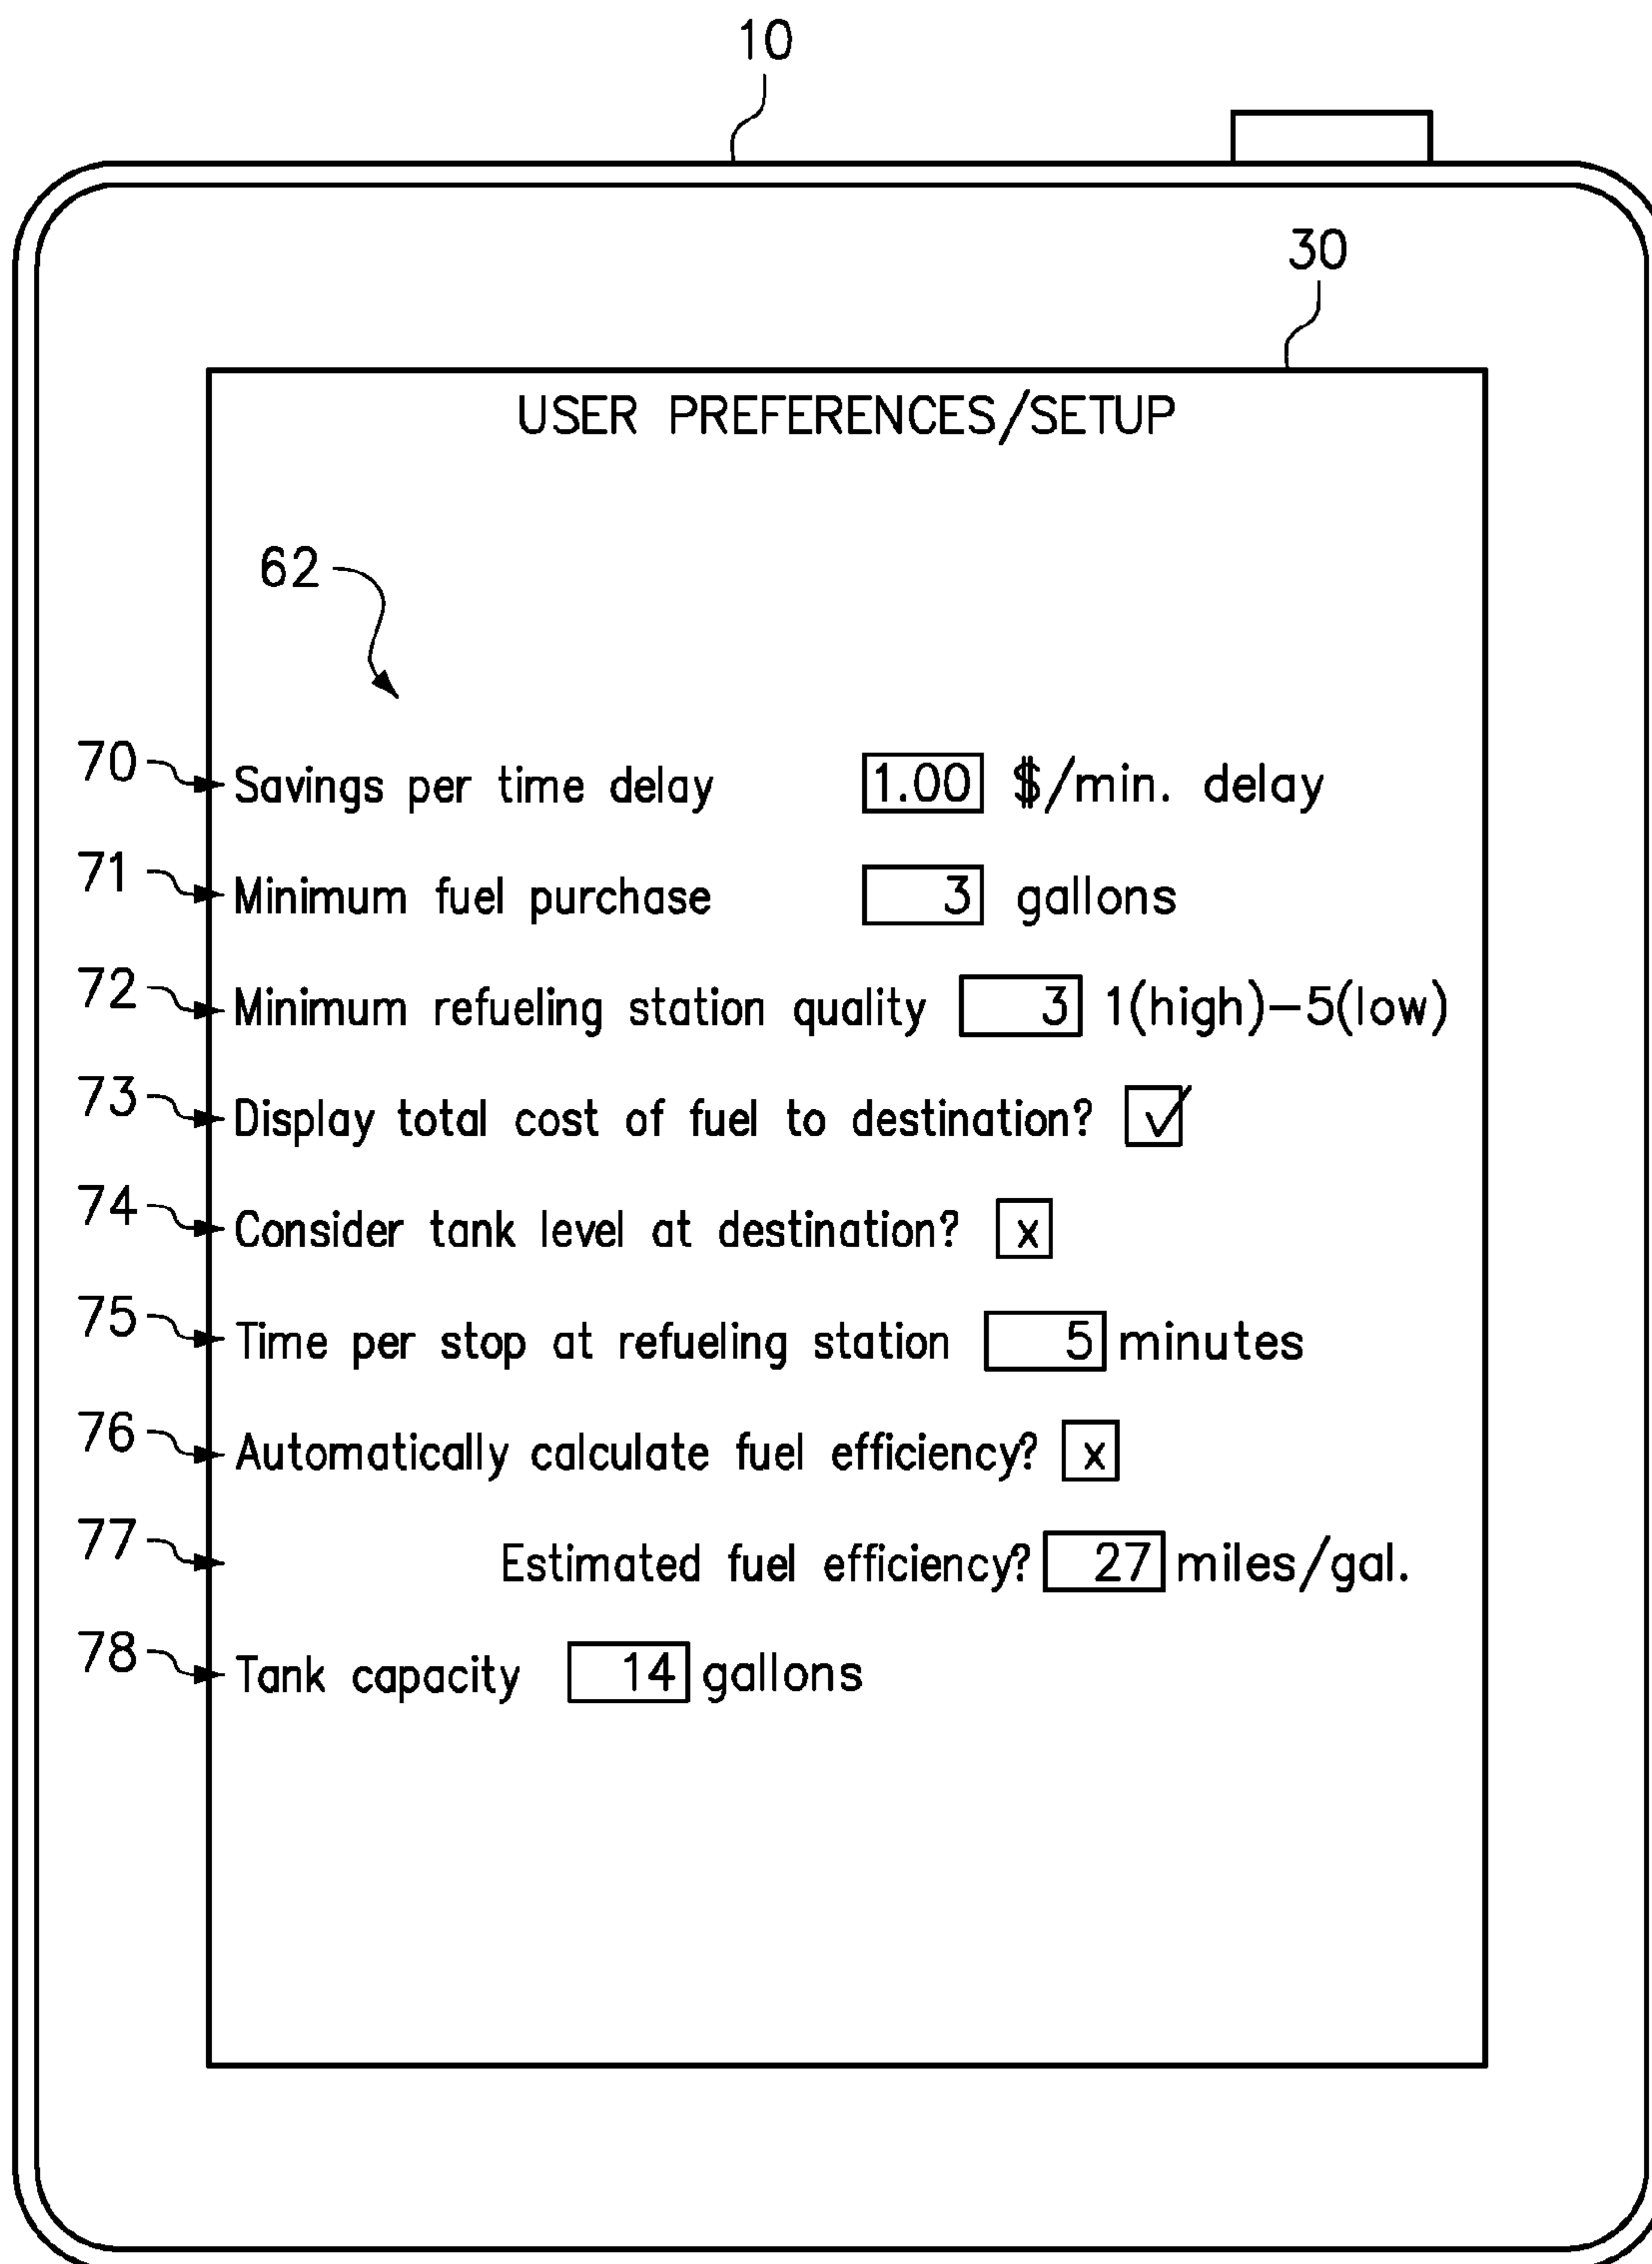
10

30

USER PREFERENCES/SETUP

62

70 Savings per time delay 1.00 \$/min. delay

71 Minimum fuel purchase 3 gallons

72 Minimum refueling station quality 3 1(high)–5(low)

73 Display total cost of fuel to destination? ✓

74 Consider tank level at destination? x

75 Time per stop at refueling station 5 minutes

76 Automatically calculate fuel efficiency? x

77 Estimated fuel efficiency? 27 miles/gal.

78 Tank capacity 14 gallons